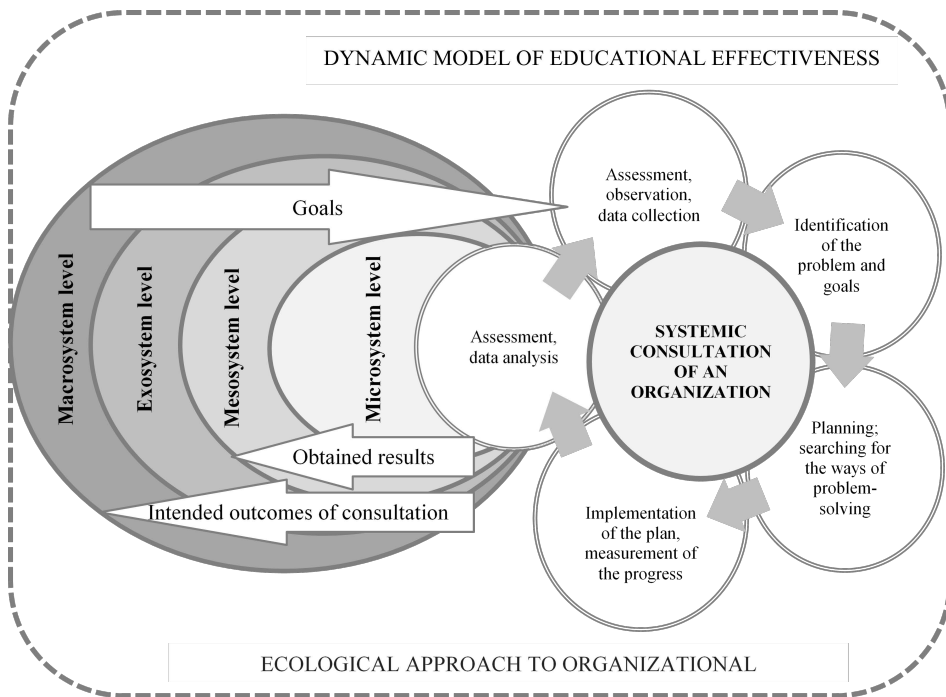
DYNAMIC MODEL OF EDUCATIONAL EFFECTIVENESS

Macrosystem level

Exosystem level

Mesosystem level

Microsystem level

Goals

Obtained results

Intended outcomes of consultation

Assessment, observation, data collection

Identification of the problem and goals

Assessment, data analysis

SYSTEMIC CONSULTATION OF AN ORGANIZATION

Planning; searching for the ways of problem-solving

Implementation of the plan, measurement of the progress

ECOLOGICAL APPROACH TO ORGANIZATIONAL